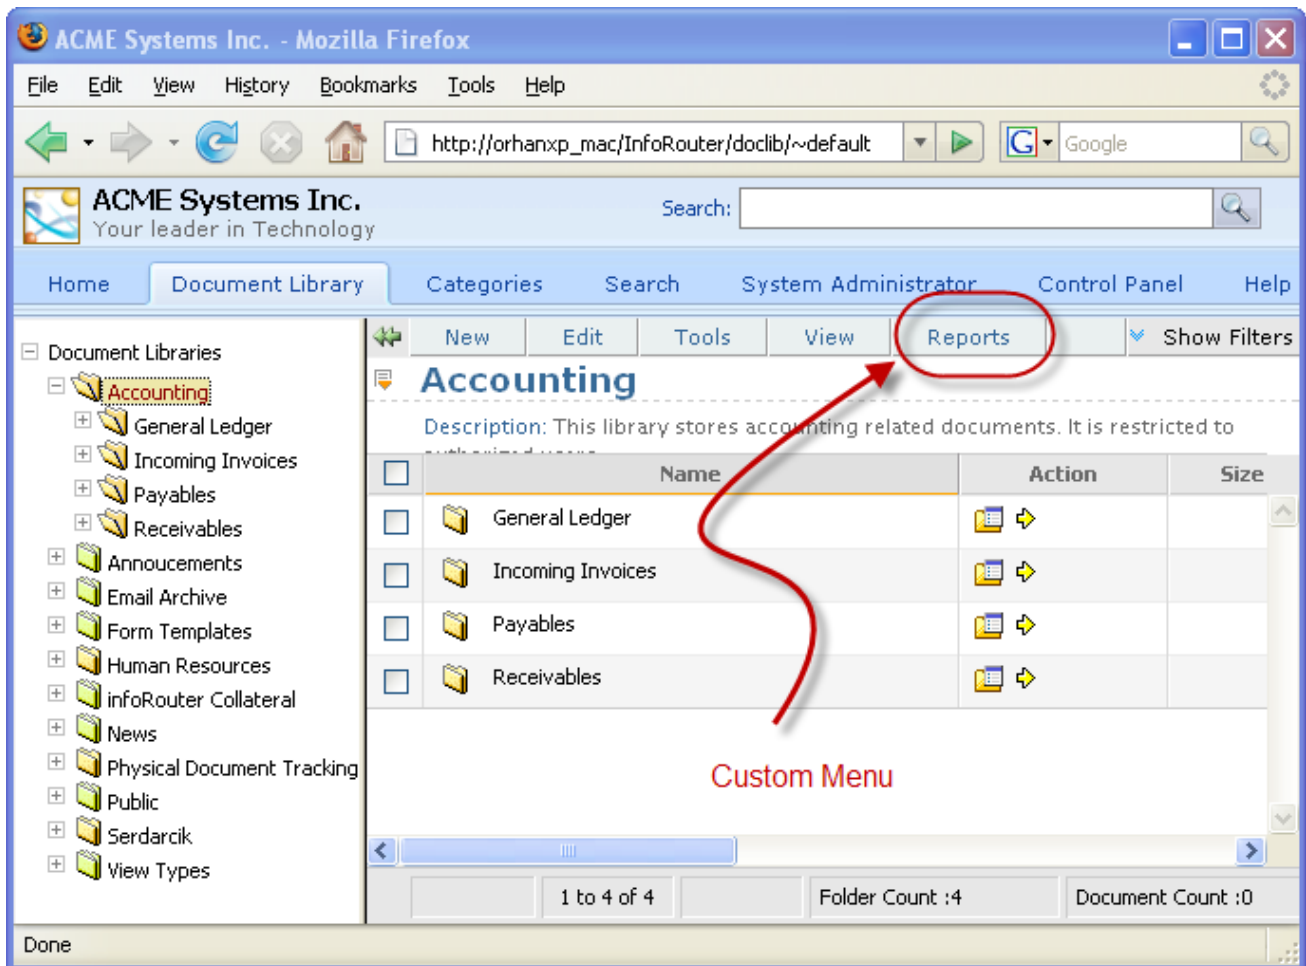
ACME Systems Inc. - Mozilla Firefox

File Edit View History Bookmarks Tools Help

http://orhanxp_mac/InfoRouter/doclib/~default

Google

ACME Systems Inc.
Your leader in Technology

Search:

Home Document Library Categories Search System Administrator Control Panel Help

Document Libraries
Accounting
General Ledger
Incoming Invoices
Payables
Receivables
Annoucements
Email Archive
Form Templates
Human Resources
infoRouter Collateral
News
Physical Document Tracking
Public
Serdarcik
View Types

New Edit Tools View Reports Show Filters

Accounting

Description: This library stores accounting related documents. It is restricted to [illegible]

| | Name | Action | Size |
|---|---|---|---|
| | General Ledger | | |
| | Incoming Invoices | | |
| | Payables | | |
| | Receivables | | |

Custom Menu

1 to 4 of 4 Folder Count :4 Document Count :0

Done